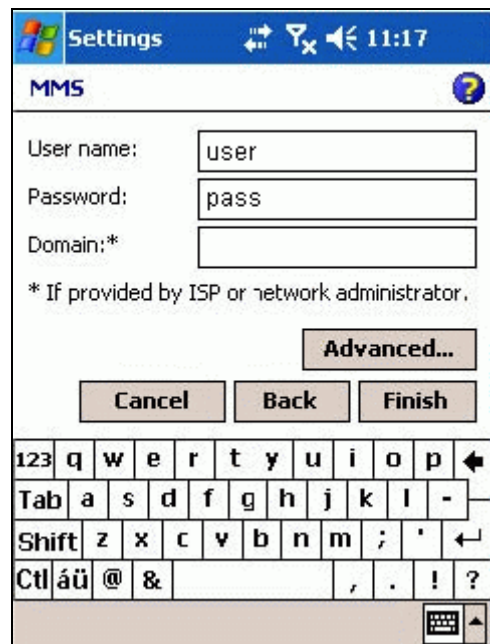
Settings 11:17

MMS

User name: user

Password: pass

Domain:*

* If provided by ISP or network administrator.

Advanced...

Cancel Back Finish

| 123 | q | w | e | r | t | y | u | i | o | p | ← |
|---|---|---|---|---|---|---|---|---|---|---|---|
| Tab | a | s | d | f | g | h | j | k | l | - | |
| Shift | z | x | c | v | b | n | m | ; | ' | ↵ | |
| Ctl | áü | @ | & | | | | , | . | ! | ? | |